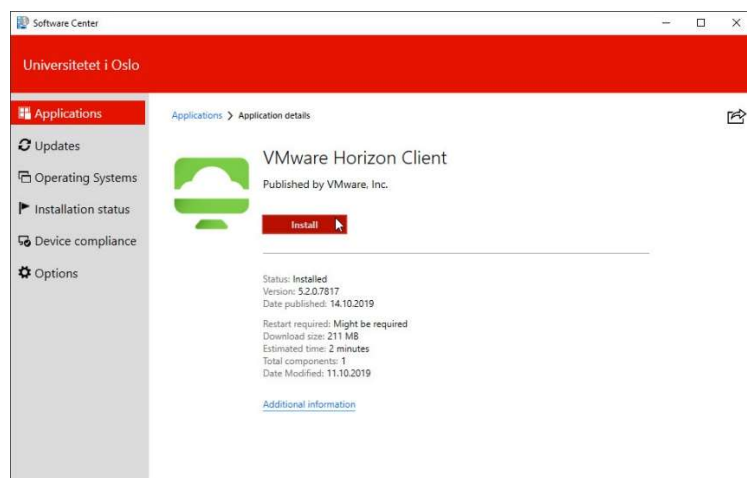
Software Center

Universitetet i Oslo

Applications
Updates
Operating Systems
Installation status
Device compliance
Options

Applications > Application details

VMware Horizon Client

Published by VMware, Inc.

Install

Status: Installed
Version: 5.2.0.7817
Date published: 14.10.2019

Restart required: Might be required
Download size: 211 MB
Estimated time: 2 minutes
Total components: 1
Date Modified: 11.10.2019

Additional information